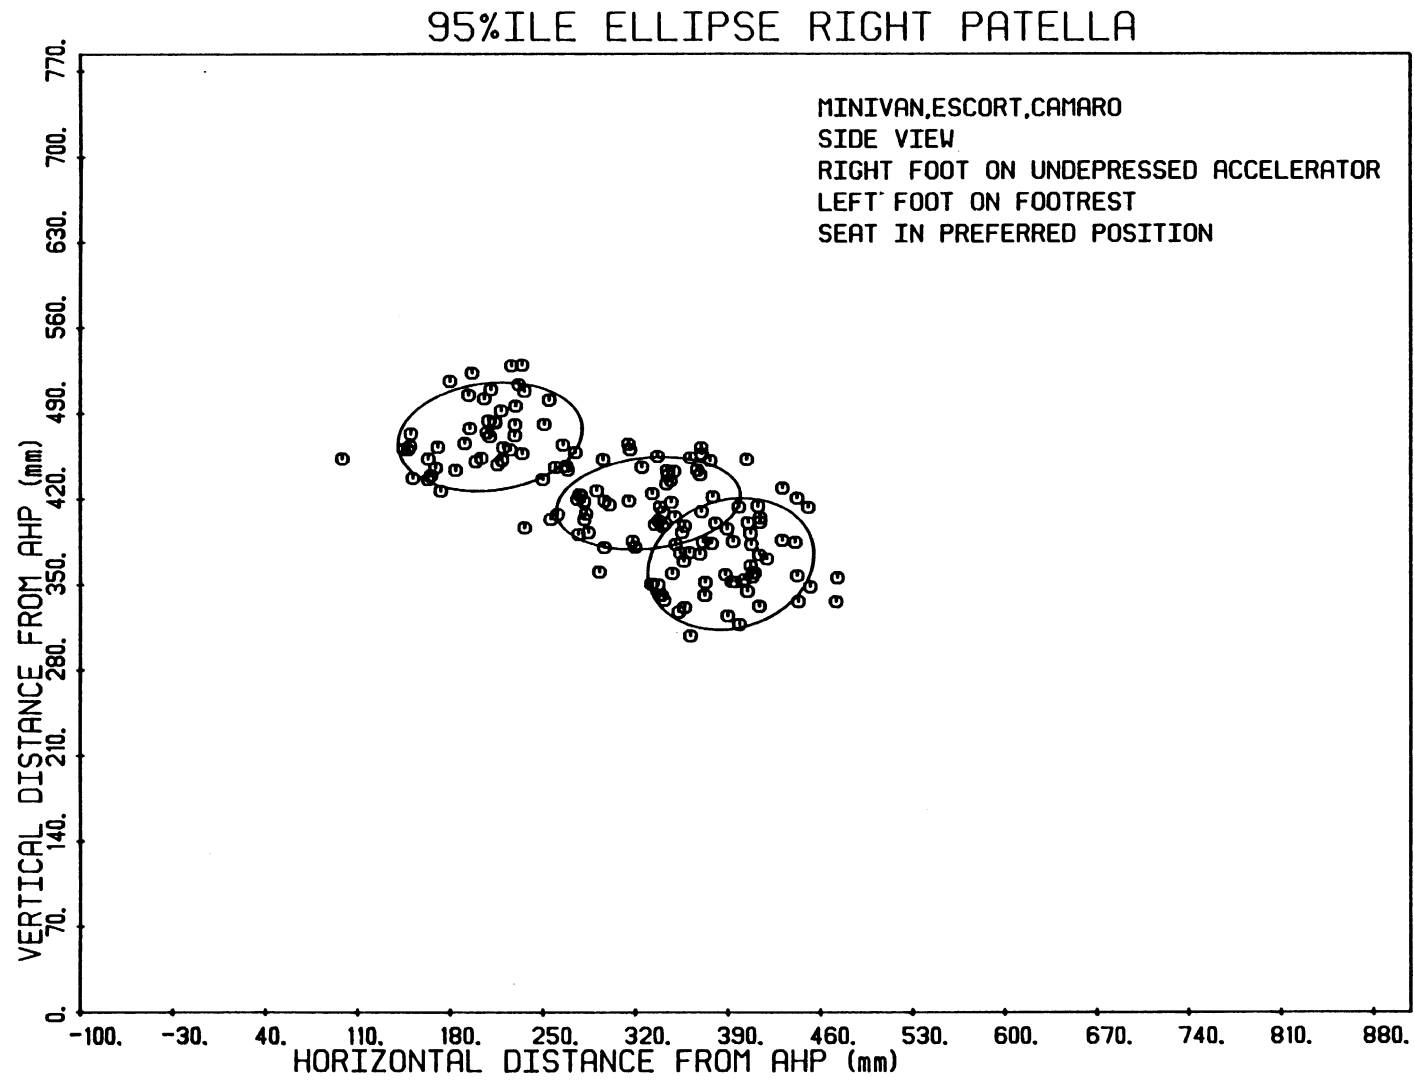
95%ILE ELLIPSE RIGHT PATELLA

MINIVAN,ESCORT,CAMARO
SIDE VIEW
RIGHT FOOT ON UNDEPRESSED ACCELERATOR
LEFT FOOT ON FOOTREST
SEAT IN PREFERRED POSITION

VERTICAL DISTANCE FROM AHP (mm)

770.
700.
630.
560.
490.
420.
350.
280.
210.
140.
70.
0.

-100. -30. 40. 110. 180. 250. 320. 390. 460. 530. 600. 670. 740. 810. 880.

HORIZONTAL DISTANCE FROM AHP (mm)